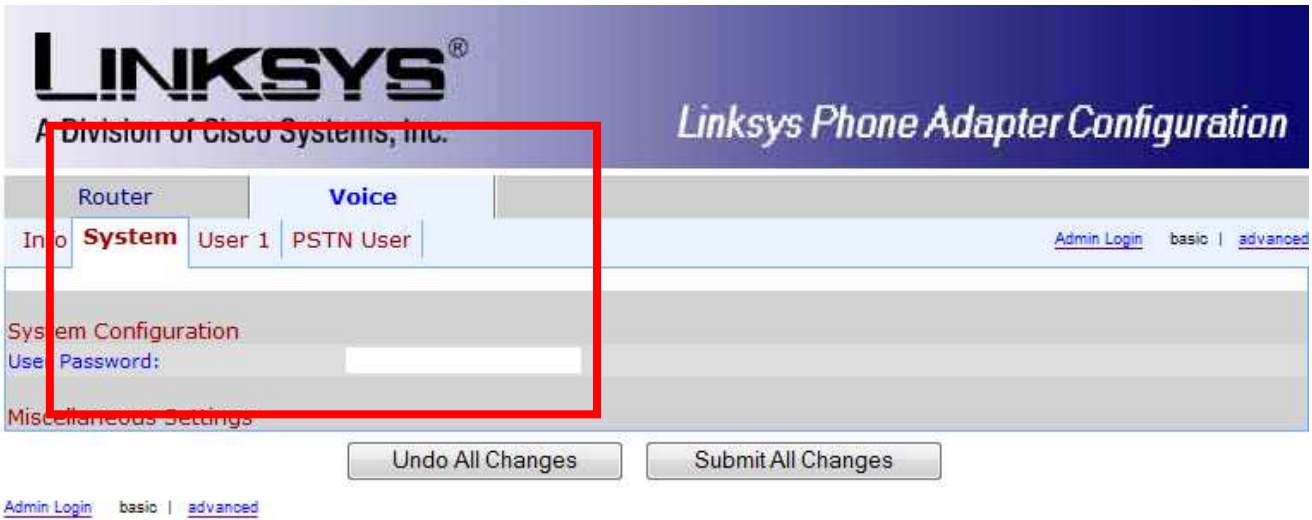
LINKSYS®
A Division of Cisco Systems, Inc.

Linksys Phone Adapter Configuration

Router | Voice

Info | System | User 1 | PSTN User

Admin Login basic | advanced

System Configuration
User Password:

Miscellaneous Settings

Undo All Changes | Submit All Changes

Admin Login basic | advanced